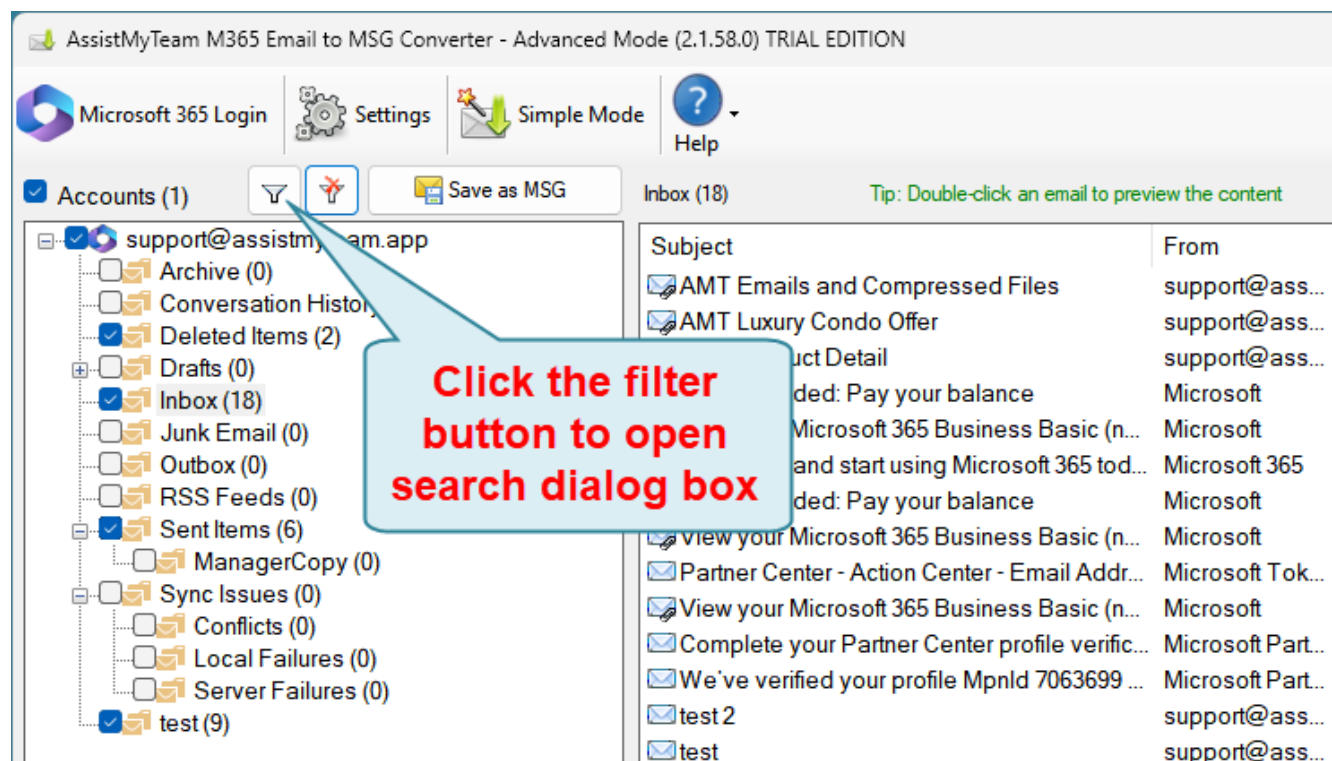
AssistMyTeam M365 Email to MSG Converter - Advanced Mode (2.1.58.0) TRIAL EDITION

Microsoft 365 Login
Settings
Simple Mode
Help

Accounts (1)
Save as MSG
Inbox (18)
Tip: Double-click an email to preview the content

support@assistmy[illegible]am.app
Archive (0)
Conversation Histor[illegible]
Deleted Items (2)
Drafts (0)
Inbox (18)
Junk Email (0)
Outbox (0)
RSS Feeds (0)
Sent Items (6)
ManagerCopy (0)
Sync Issues (0)
Conflicts (0)
Local Failures (0)
Server Failures (0)
test (9)

Click the filter button to open search dialog box

| Subject | From |
|---|---|
| AMT Emails and Compressed Files | support@ass... |
| AMT Luxury Condo Offer | support@ass... |
| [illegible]uct Detail | support@ass... |
| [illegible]ded: Pay your balance | Microsoft |
| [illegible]Microsoft 365 Business Basic (n... | Microsoft |
| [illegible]and start using Microsoft 365 tod... | Microsoft 365 |
| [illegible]ded: Pay your balance | Microsoft |
| View your Microsoft 365 Business Basic (n... | Microsoft |
| Partner Center - Action Center - Email Addr... | Microsoft Tok... |
| View your Microsoft 365 Business Basic (n... | Microsoft |
| Complete your Partner Center profile verific... | Microsoft Part... |
| We've verified your profile MpnId 7063699 ... | Microsoft Part... |
| test 2 | support@ass... |
| test | support@ass... |